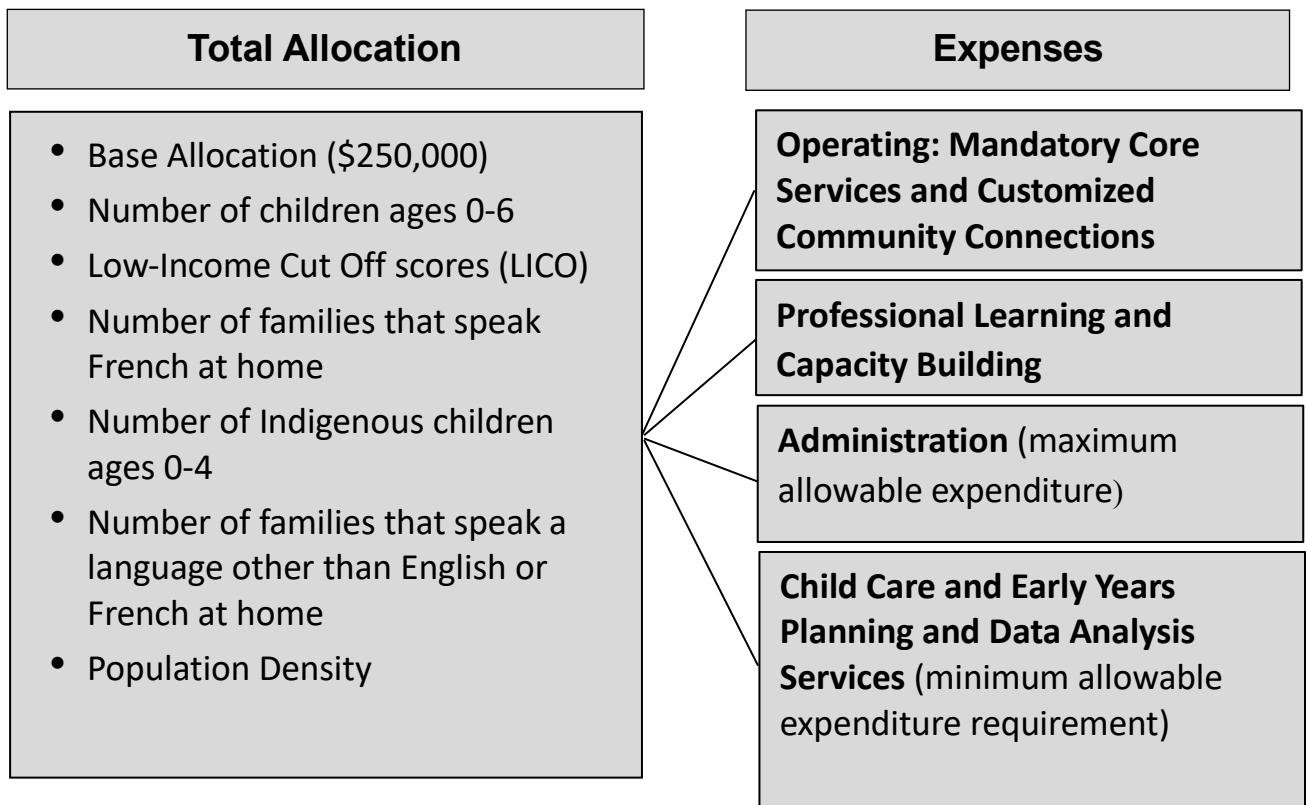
Total Allocation

- Base Allocation (\$250,000)
- Number of children ages 0-6
- Low-Income Cut Off scores (LICO)
- Number of families that speak French at home
- Number of Indigenous children ages 0-4
- Number of families that speak a language other than English or French at home
- Population Density

Expenses

Operating: Mandatory Core Services and Customized Community Connections

Professional Learning and Capacity Building

Administration (maximum allowable expenditure)

Child Care and Early Years Planning and Data Analysis Services (minimum allowable expenditure requirement)